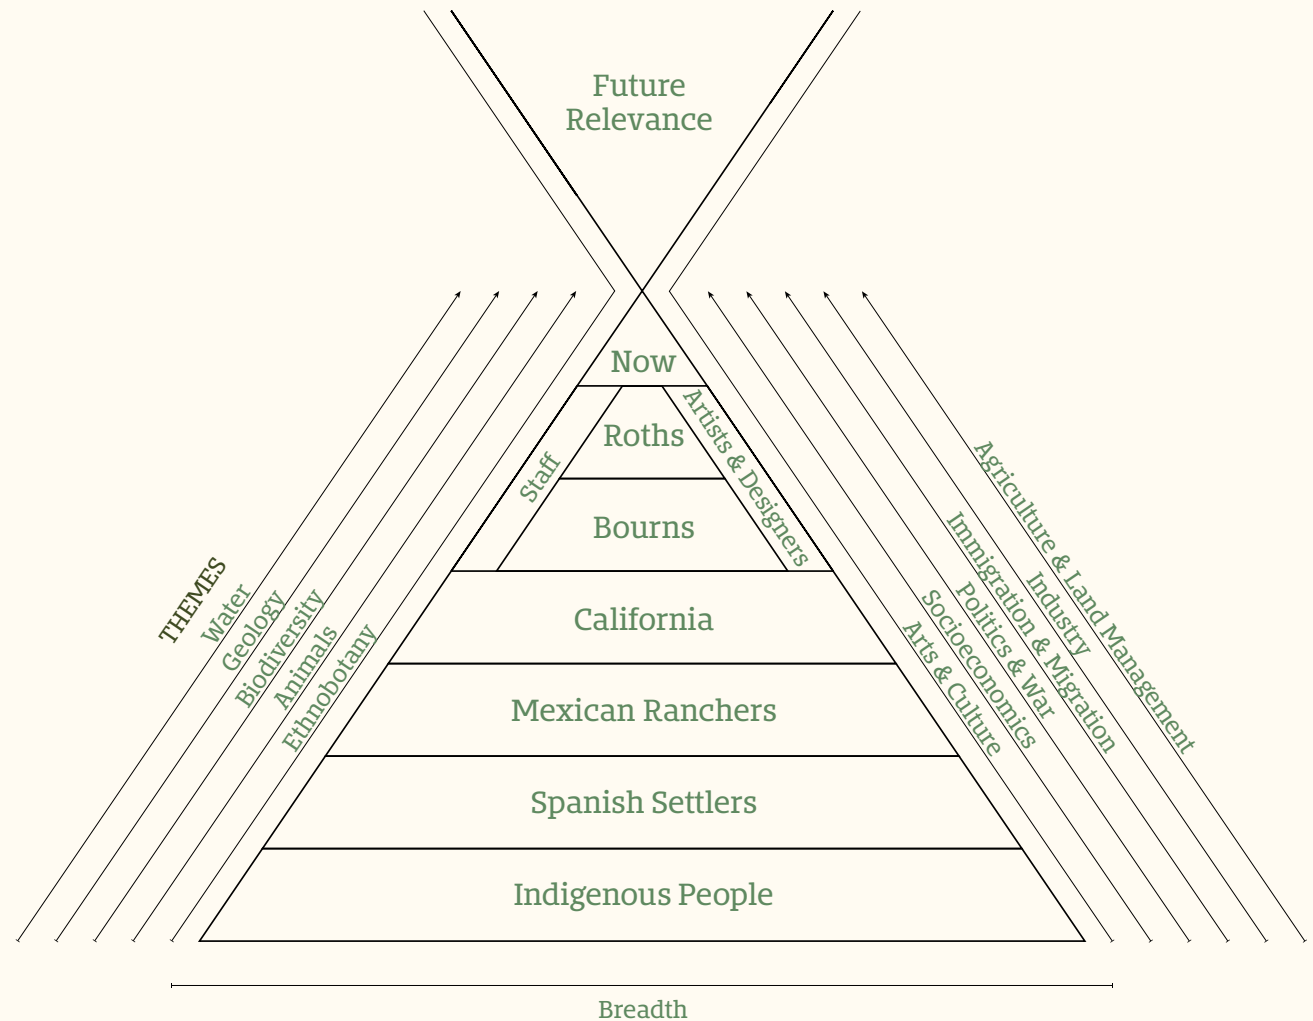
Future Relevance

Now

Staff

Roths

Artists & Designers

Bourns

California

Mexican Ranchers

Spanish Settlers

Indigenous People

THEMES
Water
Geology
Biodiversity
Animals
Ethnobotany

Agriculture & Land Management
Industry
Immigration & Migration
Politics & War
Socioeconomics
Arts & Culture

Breadth